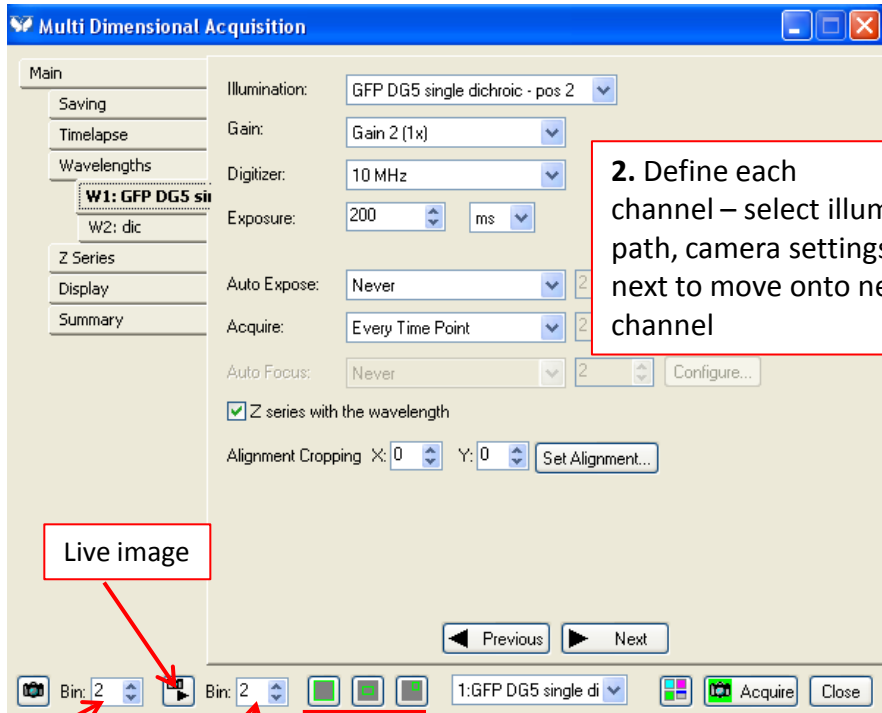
Multi Dimensional Acquisition

Main
Saving
Timelapse
Wavelengths
W1: GFP DG5 si
W2: dic
Z Series
Display
Summary

Illumination: GFP DG5 single dichroic - pos 2
Gain: Gain 2 (1x)
Digitizer: 10 MHz
Exposure: 200 ms

Auto Expose: Never 2
Acquire: Every Time Point 2
Auto Focus: Never 2 Configure...

Z series with the wavelength

Alignment Cropping X: 0 Y: 0 Set Alignment...

**2.** Define each channel – select illum path, camera settings next to move onto ne channel

Live image

Previous Next

Bin: 2 Bin: 2 1:GFP DG5 single di Acquire Close